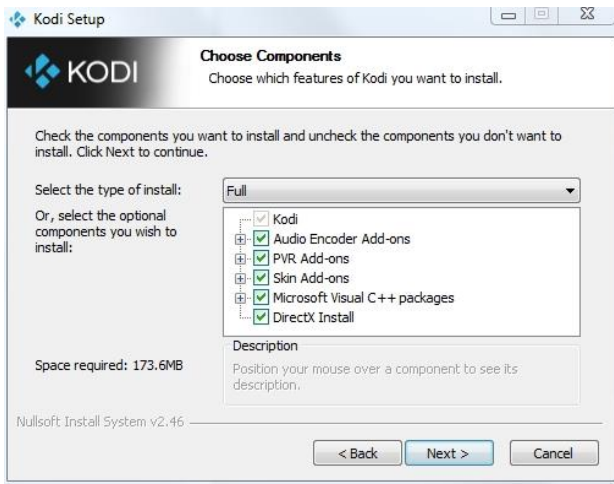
Kodi Setup

KODI

Choose Components
Choose which features of Kodi you want to install.

Check the components you want to install and uncheck the components you don't want to install. Click Next to continue.

Select the type of install: Full

Or, select the optional components you wish to install:

Kodi
Audio Encoder Add-ons
PVR Add-ons
Skin Add-ons
Microsoft Visual C++ packages
DirectX Install

Space required: 173.6MB

Description
Position your mouse over a component to see its description.

Nullsoft Install System v2.46

< Back
Next >
Cancel